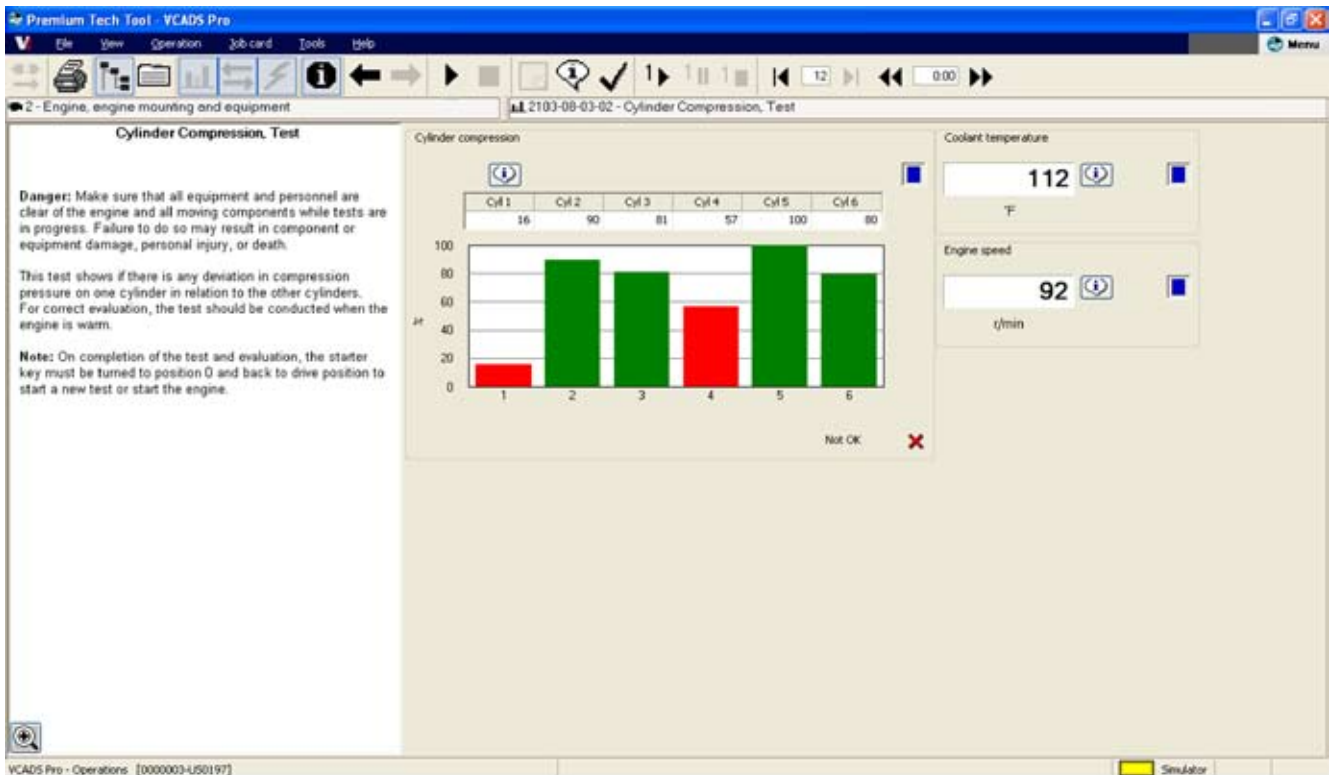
Premium Tech Tool - VCADS Pro

File View Operation Job card Tools Help

Menu

12 0:00

2 - Engine, engine mounting and equipment

2103-08-03-02 - Cylinder Compression, Test

Cylinder Compression, Test

**Danger:** Make sure that all equipment and personnel are clear of the engine and all moving components while tests are in progress. Failure to do so may result in component or equipment damage, personal injury, or death.

This test shows if there is any deviation in compression pressure on one cylinder in relation to the other cylinders. For correct evaluation, the test should be conducted when the engine is warm.

**Note:** On completion of the test and evaluation, the starter key must be turned to position 0 and back to drive position to start a new test or start the engine.

Cylinder compression

| Cyl 1 | Cyl 2 | Cyl 3 | Cyl 4 | Cyl 5 | Cyl 6 |
|---|---|---|---|---|---|
| 16 | 90 | 81 | 57 | 100 | 80 |

100
80
60
%
40
20
0

1 2 3 4 5 6

Not OK

Coolant temperature

112

°F

Engine speed

92

r/min

VCADS Pro - Operations [00000003-US0197]

Simulator